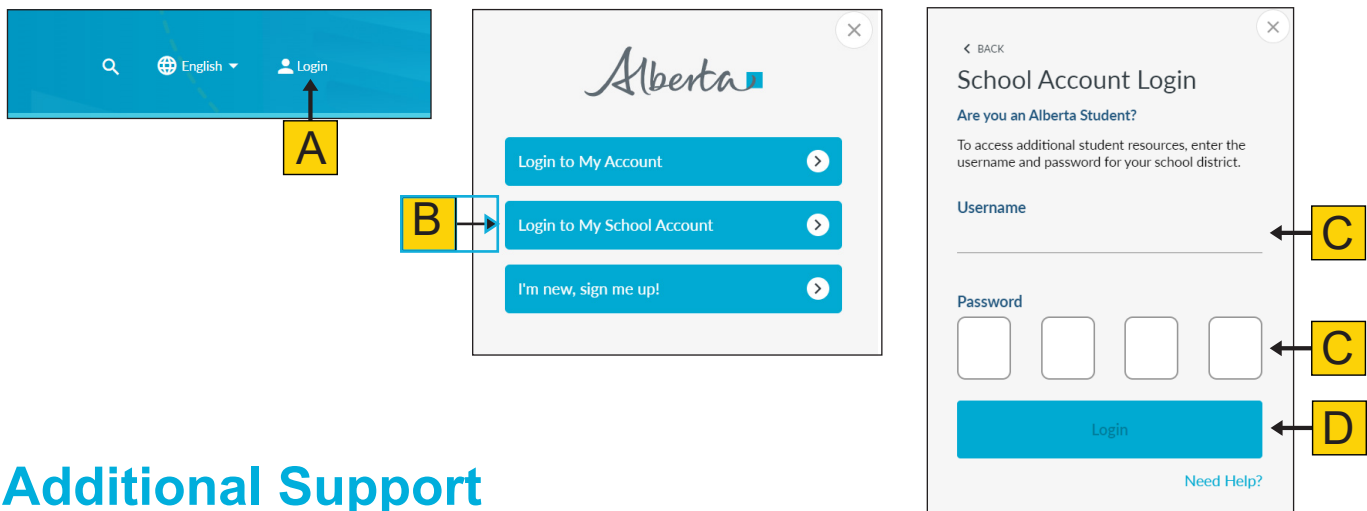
English
Login
A

Alberta
Login to My Account
B
Login to My School Account
I'm new, sign me up!

BACK
School Account Login
Are you an Alberta Student?
To access additional student resources, enter the username and password for your school district.
Username
C
Password
C
Login
D
Need Help?

Additional Support